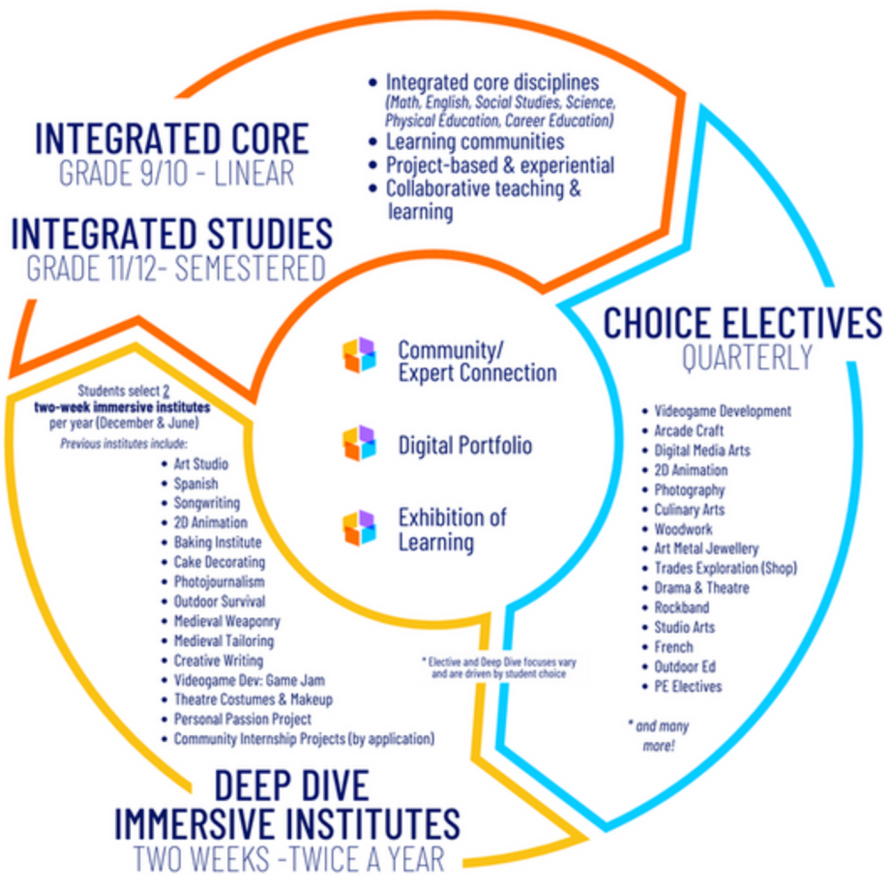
INTEGRATED CORE
GRADE 9/10 - LINEAR

INTEGRATED STUDIES
GRADE 11/12- SEMESTERED

• Integrated core disciplines (Math, English, Social Studies, Science, Physical Education, Career Education)
• Learning communities
• Project-based & experiential
• Collaborative teaching & learning

CHOICE ELECTIVES
QUARTERLY

• Videogame Development
• Arcade Craft
• Digital Media Arts
• 2D Animation
• Photography
• Culinary Arts
• Woodwork
• Art Metal Jewellery
• Trades Exploration (Shop)
• Drama & Theatre
• Rockband
• Studio Arts
• French
• Outdoor Ed
• PE Electives

* and many more!

Community/ Expert Connection

Digital Portfolio

Exhibition of Learning

* Elective and Deep Dive focuses vary and are driven by student choice

Students select 2 two-week immersive institutes per year (December & June)
Previous institutes include:
• Art Studio
• Spanish
• Songwriting
• 2D Animation
• Baking Institute
• Cake Decorating
• Photojournalism
• Outdoor Survival
• Medieval Weaponry
• Medieval Tailoring
• Creative Writing
• Videogame Dev: Game Jam
• Theatre Costumes & Makeup
• Personal Passion Project
• Community Internship Projects (by application)

DEEP DIVE
IMMERSIVE INSTITUTES
TWO WEEKS -TWICE A YEAR